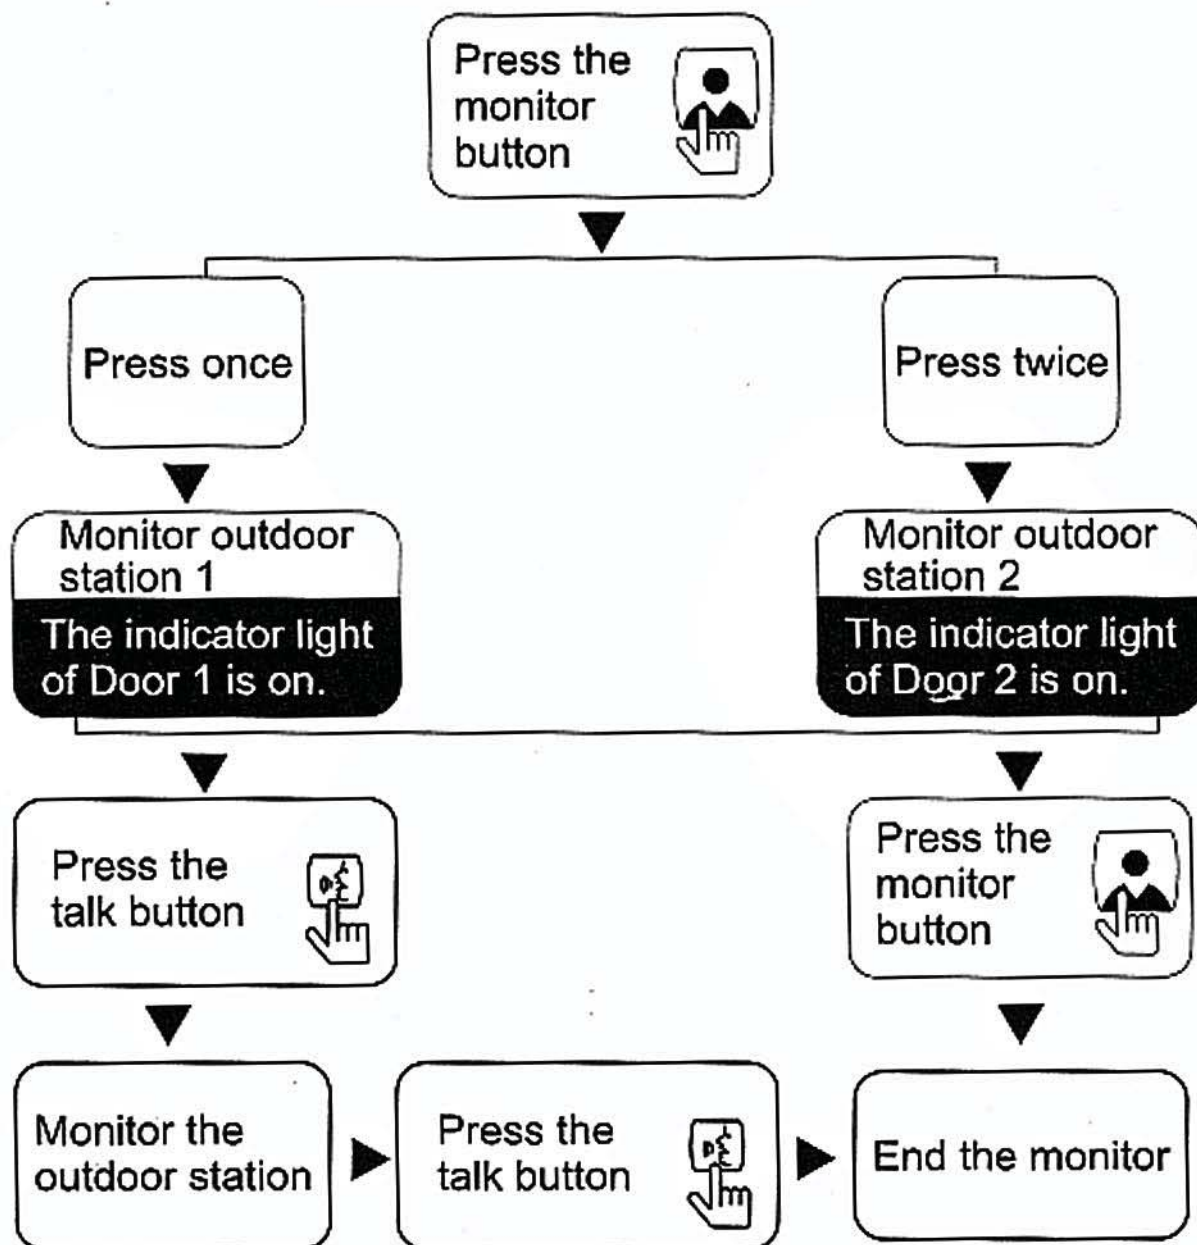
Press the monitor button

Press once

Press twice

Monitor outdoor station 1

The indicator light of Door 1 is on.

Monitor outdoor station 2

The indicator light of Door 2 is on.

Press the talk button

Press the monitor button

Monitor the outdoor station

Press the talk button

End the monitor